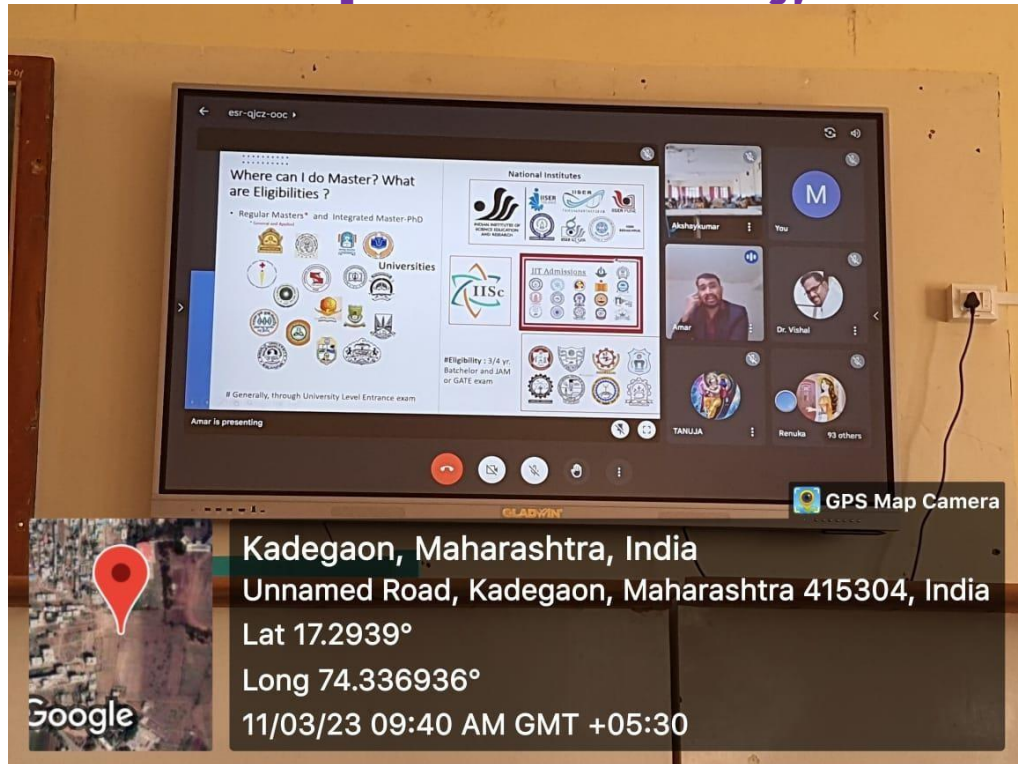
esr-qjcz-ooc

Where can I do Master? What are Eligibilities ?

• Regular Masters* and Integrated Master-PhD

* General and Applied

Universities

# Generally, through University Level Entrance exam

National Institutes

INDIAN INSTITUTE OF SCIENCE EDUCATION AND RESEARCH

IISER

IISER PUNE

IISc

IIT Admissions

#Eligibility : 3/4 yr. Batchelor and JAM or GATE exam

Amar is presenting

Akshaykumar

M

You

Amar

Dr. Vishal

TANUJA

Renuka

93 others

GLADWIN

GPS Map Camera

Kadegaon, Maharashtra, India
Unnamed Road, Kadegaon, Maharashtra 415304, India
Lat 17.2939°
Long 74.336936°
11/03/23 09:40 AM GMT +05:30

Google